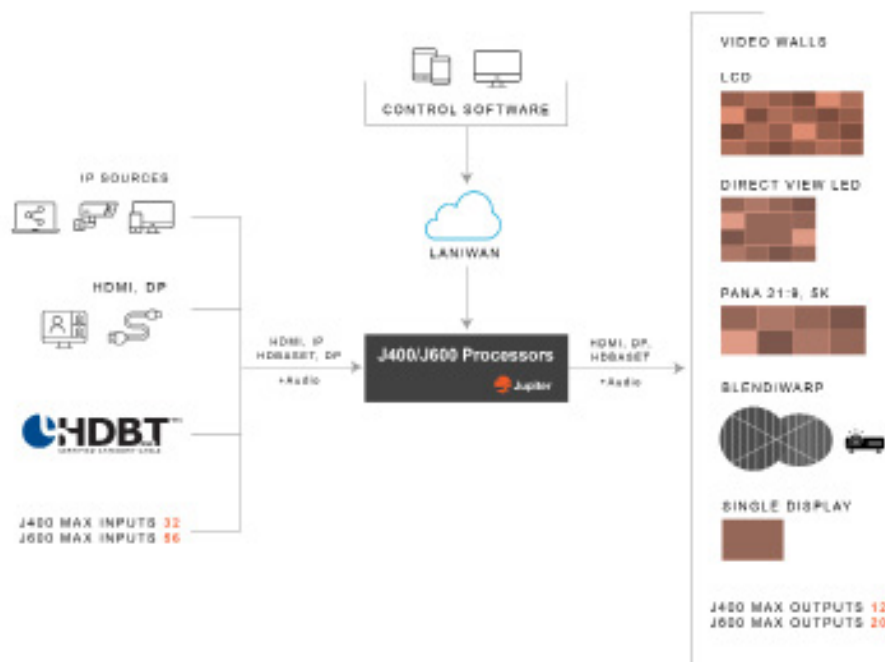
CONTROL SOFTWARE

LAN/WAN

IP SOURCES

HDMI, DP

HDBT

CERTIFIED CATEGORY CABLE

J400 MAX INPUTS 32
J600 MAX INPUTS 56

HDMI, IP
HDBASET, DP

+Audio

J400/J600 Processors

Jupiter

HDMI, DP,
HDBASET

+Audio

VIDEO WALLS

LCD

DIRECT VIEW LED

PANA 21:9, 5K

BLEND/WARP

SINGLE DISPLAY

J400 MAX OUTPUTS 12
J600 MAX OUTPUTS 20